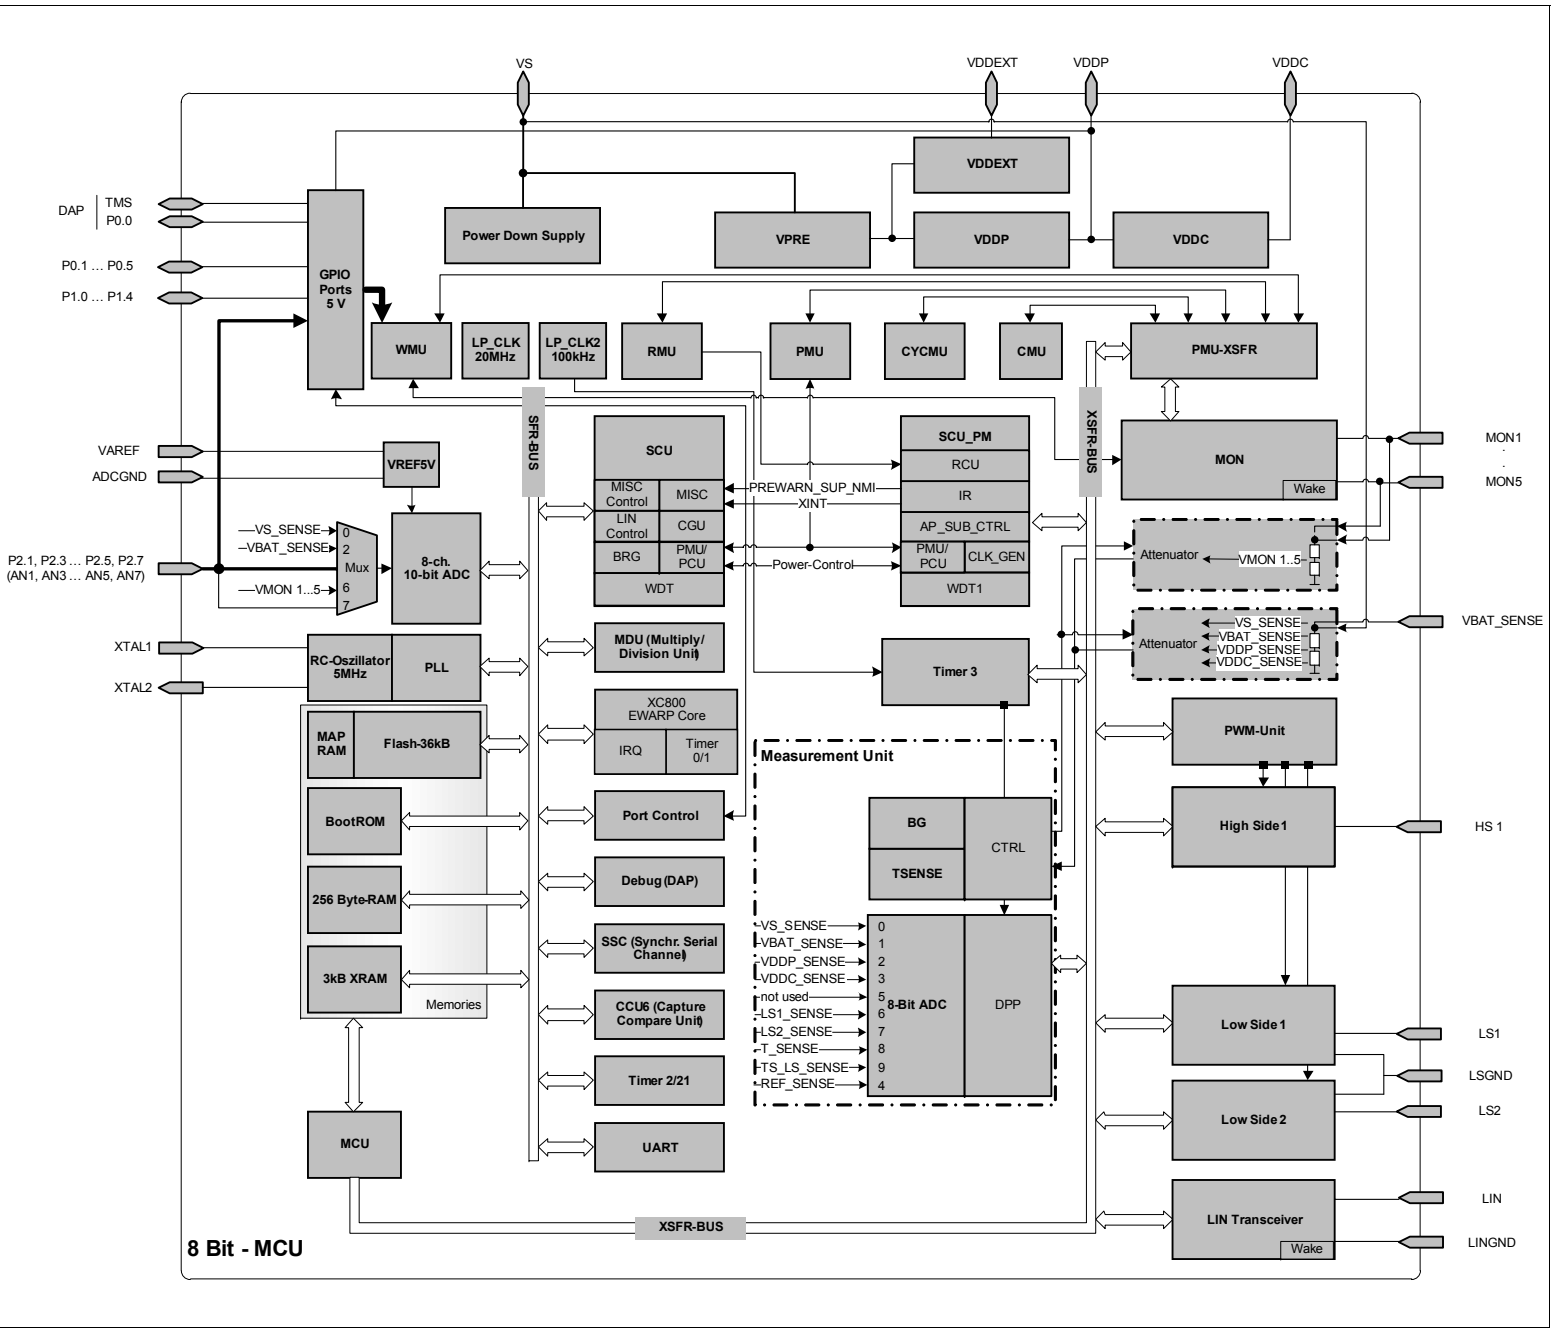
VS
VDDEXT
VDDP
VDDC

VDDEXT
Power Down Supply
VPRE
VDDP
VDDC

DAP
TMS
P0.0
P0.1 … P0.5
P1.0 … P1.4

GPIO Ports 5 V

WMU
LP_CLK 20MHz
LP_CLK2 100kHz
RMU
PMU
CYCMU
CMU
PMU-XSFR

SFR-BUS
XSFR-BUS

VAREF
ADCGND
VREF5V

SCU
MISC Control
MISC
LIN Control
CGU
BRG
PMU/ PCU
WDT

SCU_PM
RCU
IR
AP_SUB_CTRL
PMU/ PCU
CLK_GEN
WDT1

PREWARN_SUP_NMI
XINT
Power-Control

MON
Wake
MON1
.
.
MON5

VS_SENSE
VBAT_SENSE
VMON 1...5
0
2
Mux
6
7
8-ch. 10-bit ADC

P2.1, P2.3 … P2.5, P2.7
(AN1, AN3 … AN5, AN7)

Attenuator
VMON 1..5

Attenuator
VS_SENSE
VBAT_SENSE
VDDP_SENSE
VDDC_SENSE
VBAT_SENSE

XTAL1
XTAL2
RC-Oszillator 5MHz
PLL

MDU (Multiply/ Division Unit)
Timer 3

MAP RAM
Flash-36kB
XC800 EWARP Core
IRQ
Timer 0/1

PWM-Unit

Measurement Unit

BootROM
Port Control
BG
CTRL
TSENSE
High Side1
HS 1

256 Byte-RAM
Debug (DAP)

3kB XRAM
Memories
SSC (Synchr. Serial Channel)

VS_SENSE
VBAT_SENSE
VDDP_SENSE
VDDC_SENSE
not used
LS1_SENSE
LS2_SENSE
T_SENSE
TS_LS_SENSE
REF_SENSE
0
1
2
3
5
6
7
8
9
4
8-Bit ADC
DPP

CCU6 (Capture Compare Unit)
Low Side1
LS1
LSGND
Timer 2/21
Low Side 2
LS2

MCU
UART

XSFR-BUS
LIN Transceiver
Wake
LIN
LINGND

8 Bit - MCU